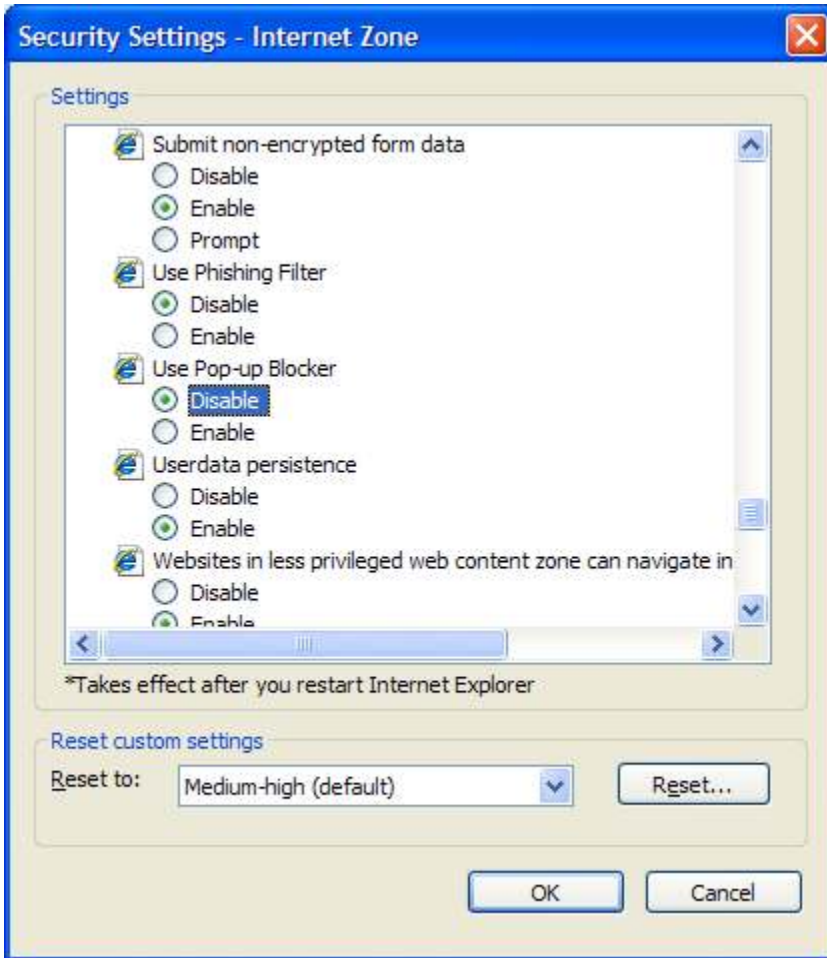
Security Settings - Internet Zone

Settings

Submit non-encrypted form data
Disable
Enable
Prompt
Use Phishing Filter
Disable
Enable
Use Pop-up Blocker
Disable
Enable
Userdata persistence
Disable
Enable
Websites in less privileged web content zone can navigate in
Disable
Enable

*Takes effect after you restart Internet Explorer

Reset custom settings
Reset to: Medium-high (default) Reset...

OK Cancel